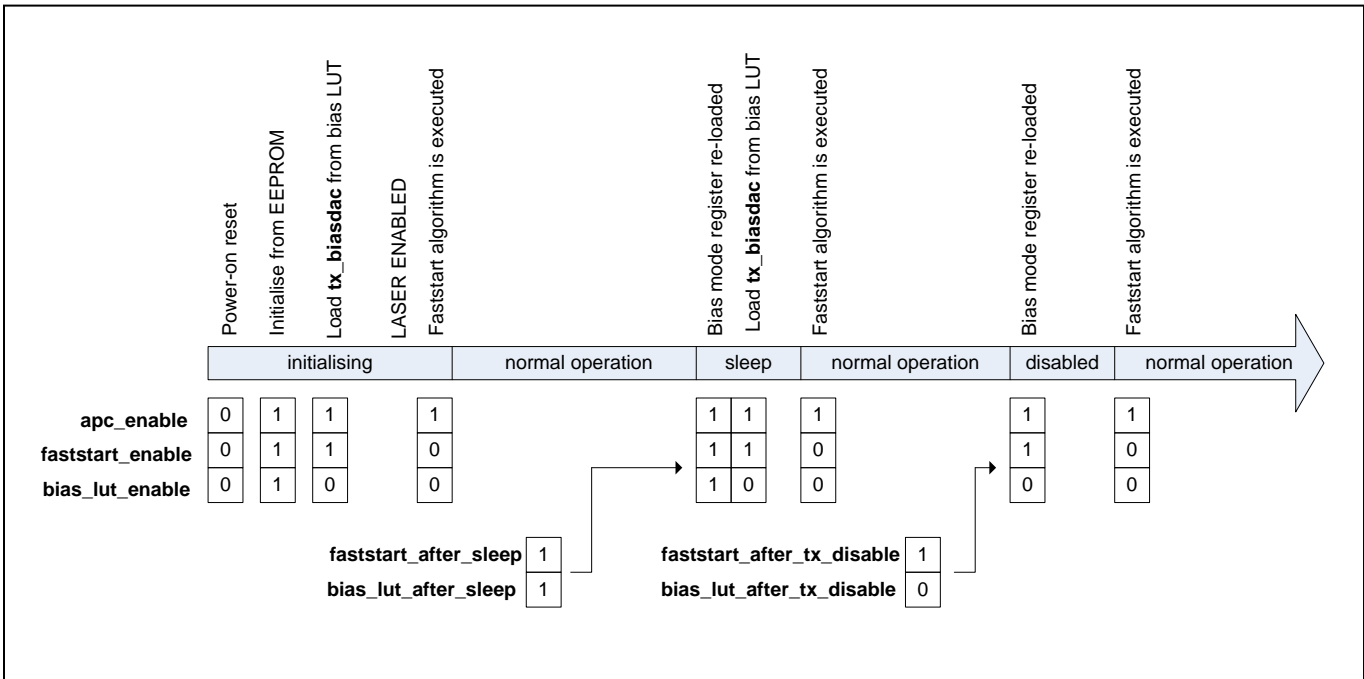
Power-on reset
Initialise from EEPROM
Load **tx_biasdac** from bias LUT
LASER ENABLED
Faststart algorithm is executed
Bias mode register re-loaded
Load **tx_biasdac** from bias LUT
Faststart algorithm is executed
Bias mode register re-loaded
Faststart algorithm is executed

initialising | normal operation | sleep | normal operation | disabled | normal operation

| | | | | | | | | | |
|---|---|---|---|---|---|---|---|---|---|
| **apc_enable** | 0 | 1 | 1 | 1 | 1 | 1 | 1 | 1 | 1 |
| **faststart_enable** | 0 | 1 | 1 | 0 | 1 | 1 | 0 | 1 | 0 |
| **bias_lut_enable** | 0 | 1 | 0 | 0 | 1 | 0 | 0 | 0 | 0 |

| | |
|---|---|
| **faststart_after_sleep** | 1 |
| **bias_lut_after_sleep** | 1 |

| | |
|---|---|
| **faststart_after_tx_disable** | 1 |
| **bias_lut_after_tx_disable** | 0 |